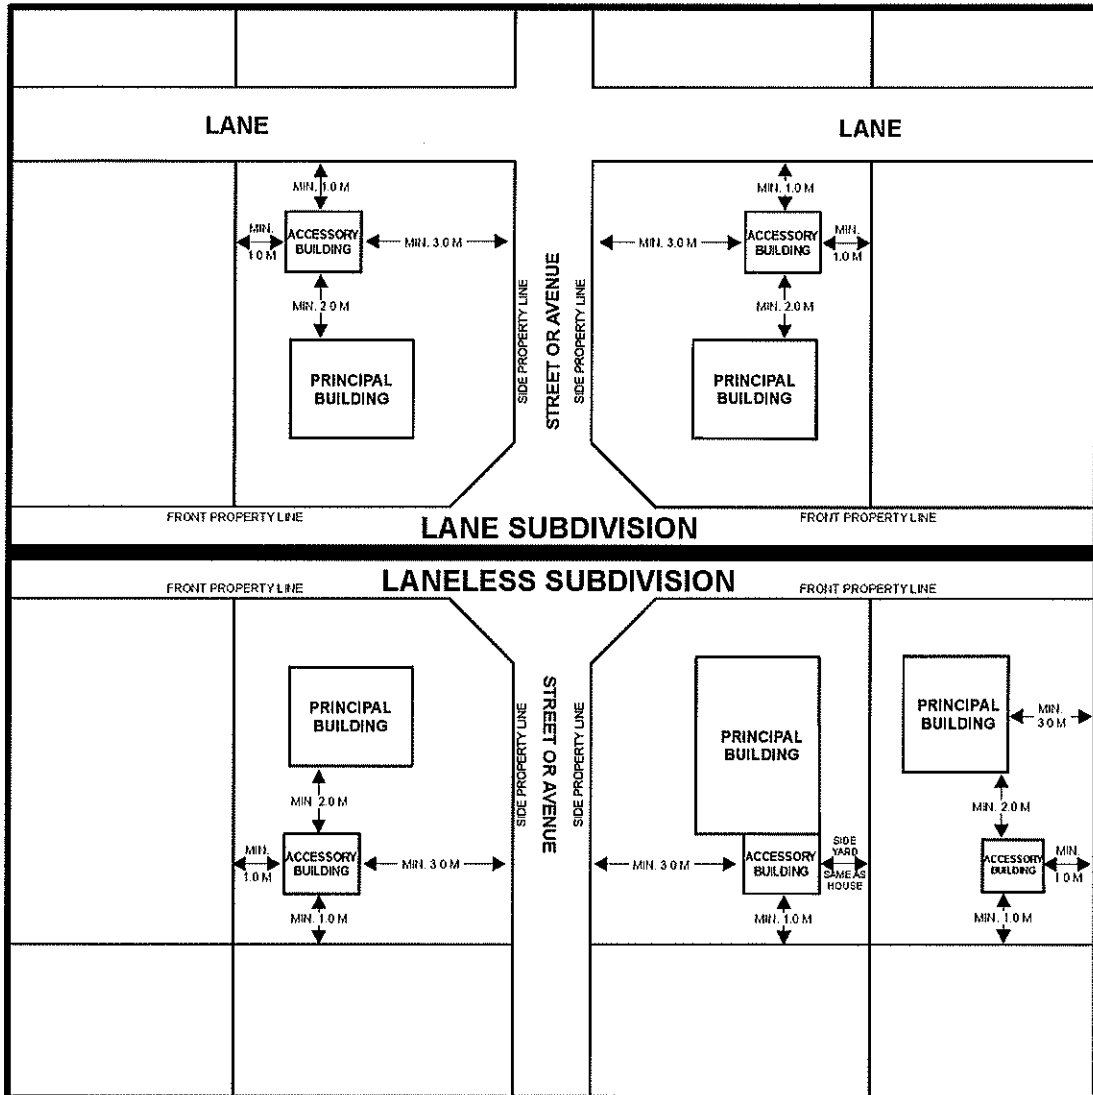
LANE

LANE

MIN. 1.0 M

MIN. 1.0 M

ACCESSORY BUILDING

MIN. 3.0 M

MIN. 2.0 M

PRINCIPAL BUILDING

SIDE PROPERTY LINE

STREET OR AVENUE

SIDE PROPERTY LINE

MIN. 1.0 M

MIN. 3.0 M

ACCESSORY BUILDING

MIN. 1.0 M

MIN. 2.0 M

PRINCIPAL BUILDING

FRONT PROPERTY LINE

LANE SUBDIVISION

FRONT PROPERTY LINE

FRONT PROPERTY LINE

LANELESS SUBDIVISION

FRONT PROPERTY LINE

PRINCIPAL BUILDING

MIN. 2.0 M

MIN. 1.0 M

ACCESSORY BUILDING

MIN. 3.0 M

MIN. 1.0 M

SIDE PROPERTY LINE

STREET OR AVENUE

SIDE PROPERTY LINE

PRINCIPAL BUILDING

MIN. 3.0 M

ACCESSORY BUILDING

SIDE YARD SAME AS HOUSE

MIN. 1.0 M

PRINCIPAL BUILDING

MIN. 3.0 M

MIN. 2.0 M

ACCESSORY BUILDING

MIN. 1.0 M

MIN. 1.0 M